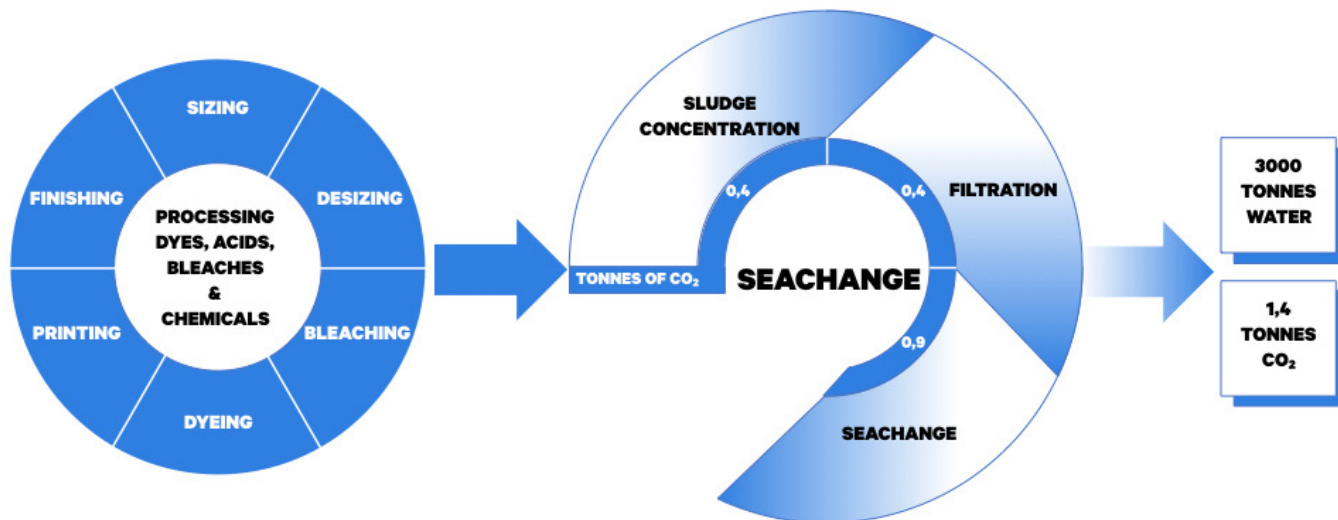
SIZING

DESIZING

BLEACHING

DYEING

PRINTING

FINISHING

PROCESSING DYES, ACIDS, BLEACHES & CHEMICALS

SLUDGE CONCENTRATION

FILTRATION

SEACHANGE

0,4

0,4

0,9

TONNES OF $CO_2$

SEACHANGE

3000 TONNES WATER

1,4 TONNES $CO_2$